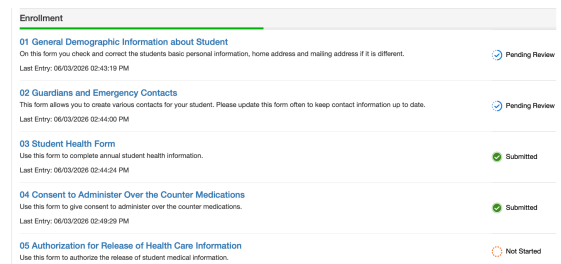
Enrollment

01 General Demographic Information about Student
On this form you check and correct the students basic personal information, home address and mailing address if it is different.
Last Entry: 06/03/2026 02:43:19 PM
Pending Review

02 Guardians and Emergency Contacts
This form allows you to create various contacts for your student. Please update this form often to keep contact information up to date.
Last Entry: 06/03/2026 02:44:00 PM
Pending Review

03 Student Health Form
Use this form to complete annual student health information.
Last Entry: 06/03/2026 02:44:24 PM
Submitted

04 Consent to Administer Over the Counter Medications
Use this form to give consent to administer over the counter medications.
Last Entry: 06/03/2026 02:49:29 PM
Submitted

05 Authorization for Release of Health Care Information
Use this form to authorize the release of student medical information.
Not Started